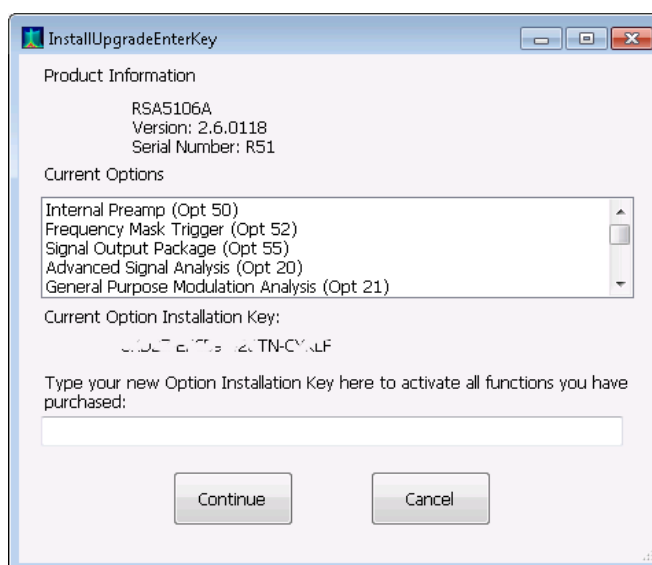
InstallUpgradeEnterKey

Product Information

RSA5106A
Version: 2.6.0118
Serial Number: R51

Current Options

Internal Preamp (Opt 50)
Frequency Mask Trigger (Opt 52)
Signal Output Package (Opt 55)
Advanced Signal Analysis (Opt 20)
General Purpose Modulation Analysis (Opt 21)

Current Option Installation Key:

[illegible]TN-C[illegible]

Type your new Option Installation Key here to activate all functions you have purchased:

Continue

Cancel